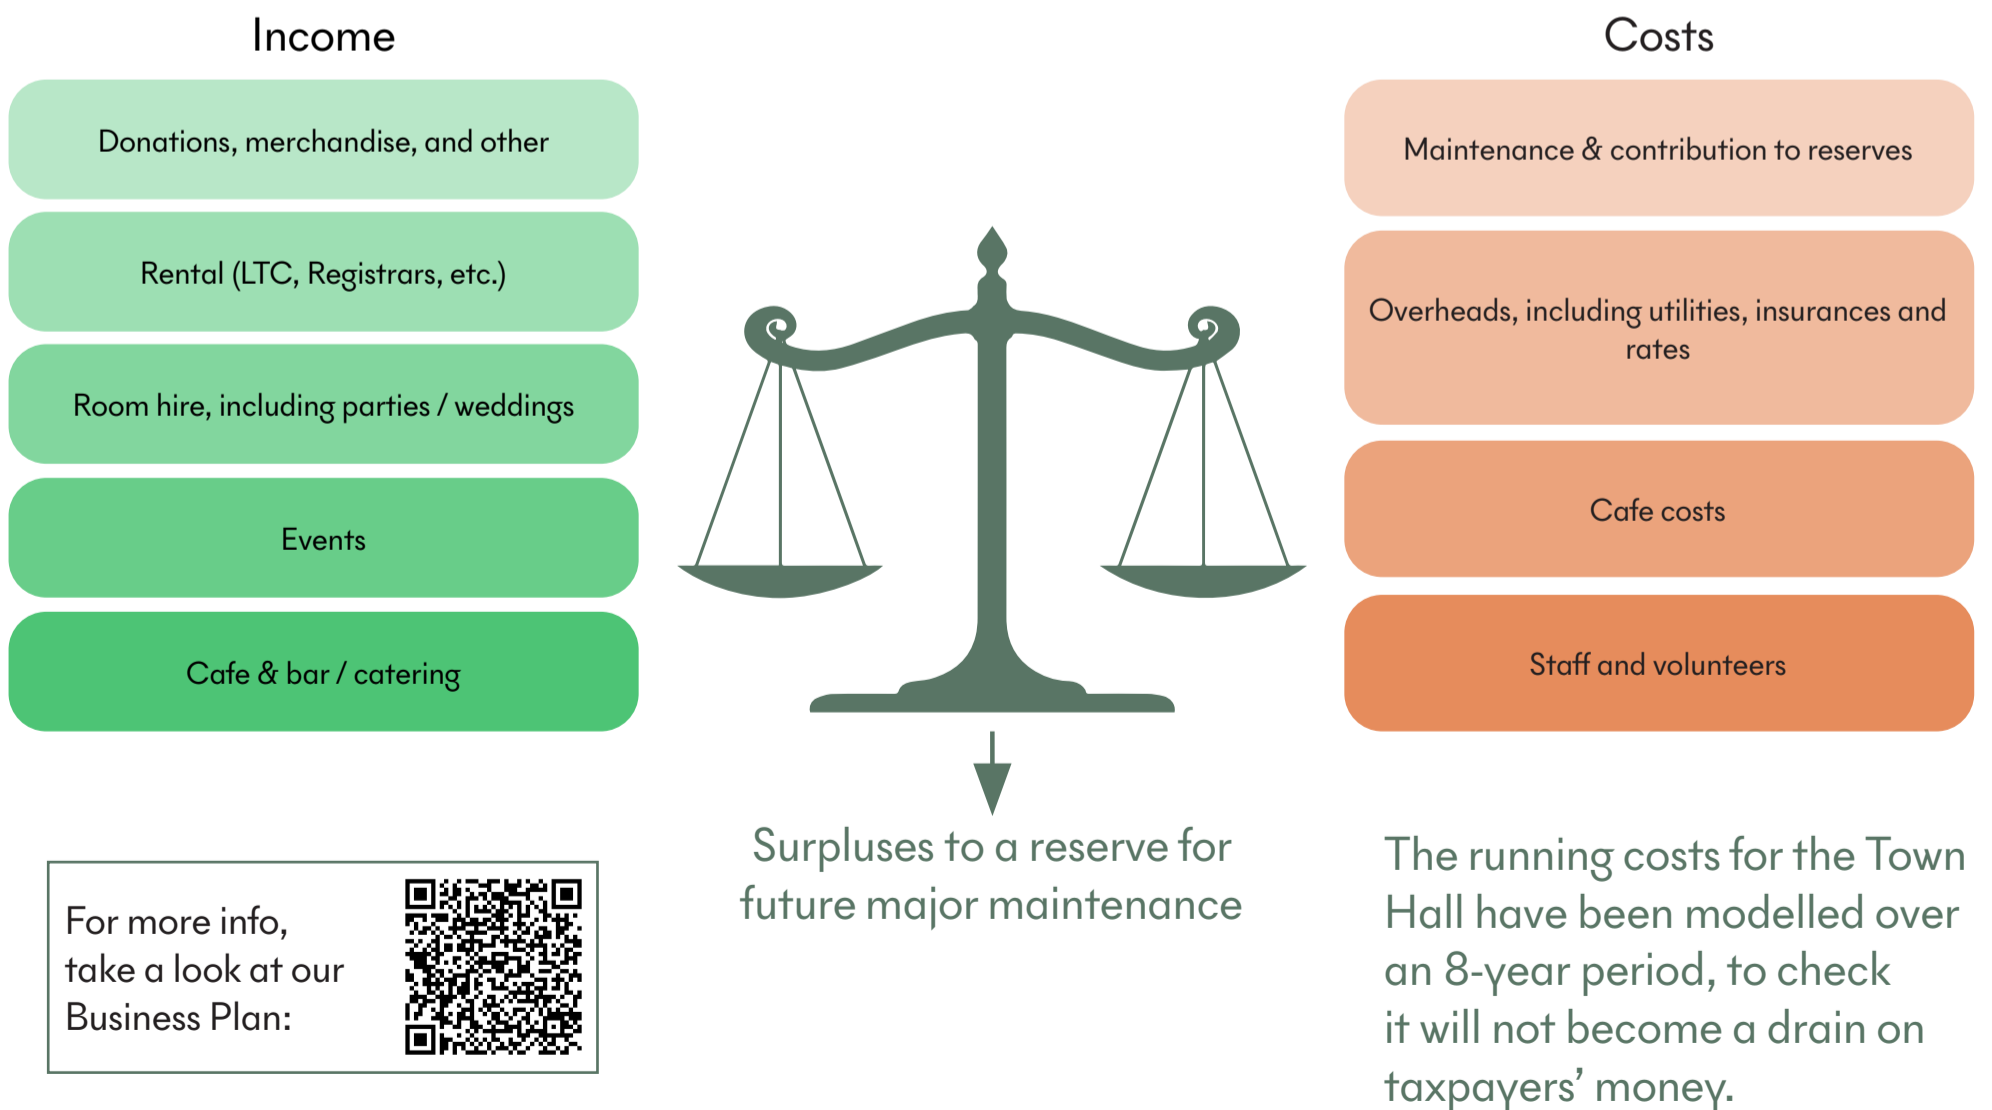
Income

Donations, merchandise, and other

Rental (LTC, Registrars, etc.)

Room hire, including parties / weddings

Events

Cafe & bar / catering

Costs

Maintenance & contribution to reserves

Overheads, including utilities, insurances and rates

Cafe costs

Staff and volunteers

Surpluses to a reserve for future major maintenance

For more info, take a look at our Business Plan:

The running costs for the Town Hall have been modelled over an 8-year period, to check it will not become a drain on taxpayers' money.